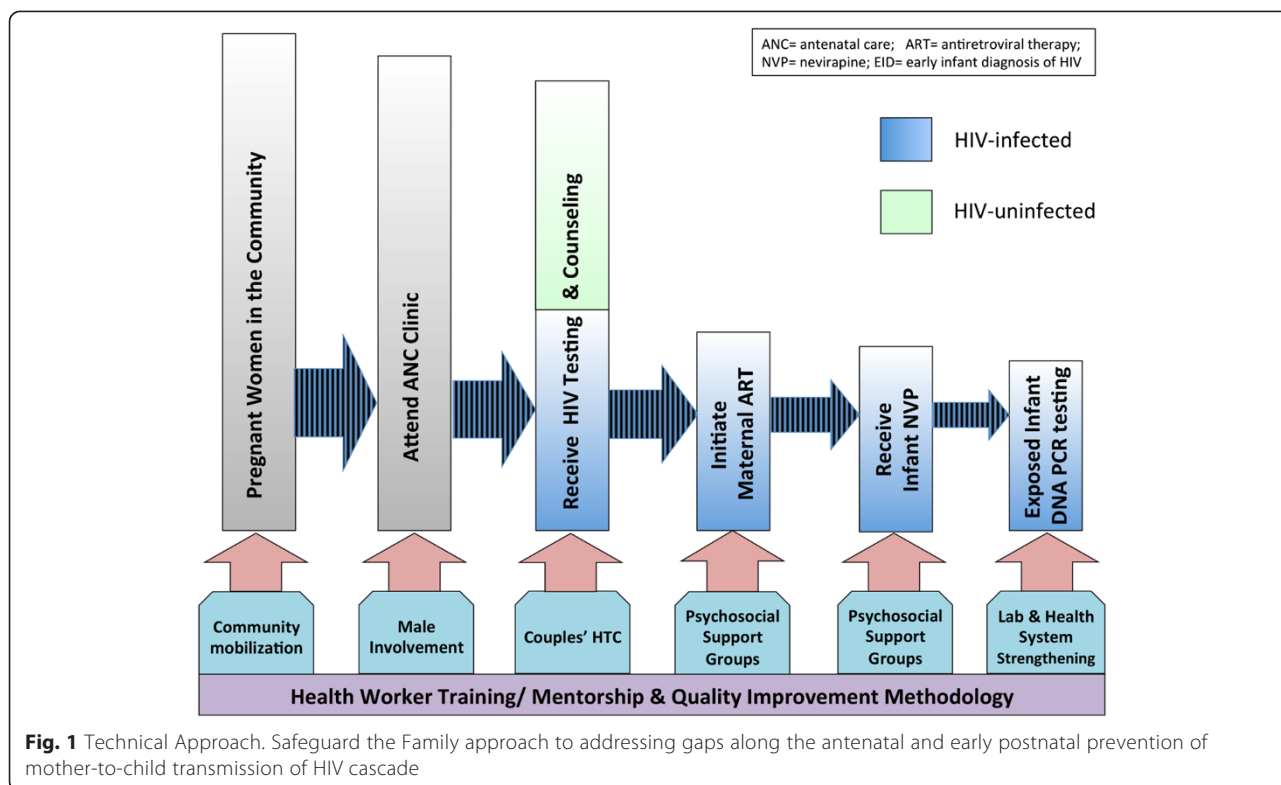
ANC= antenatal care; ART= antiretroviral therapy; NVP= nevirapine; EID= early infant diagnosis of HIV

HIV-infected

HIV-uninfected

Pregnant Women in the Community

Attend ANC Clinic

Receive HIV Testing & Counseling

Initiate Maternal ART

Receive Infant NVP

Exposed Infant DNA PCR testing

Community mobilization

Male Involvement

Couples' HTC

Psychosocial Support Groups

Psychosocial Support Groups

Lab & Health System Strengthening

Health Worker Training/ Mentorship & Quality Improvement Methodology

**Fig. 1** Technical Approach. Safeguard the Family approach to addressing gaps along the antenatal and early postnatal prevention of mother-to-child transmission of HIV cascade